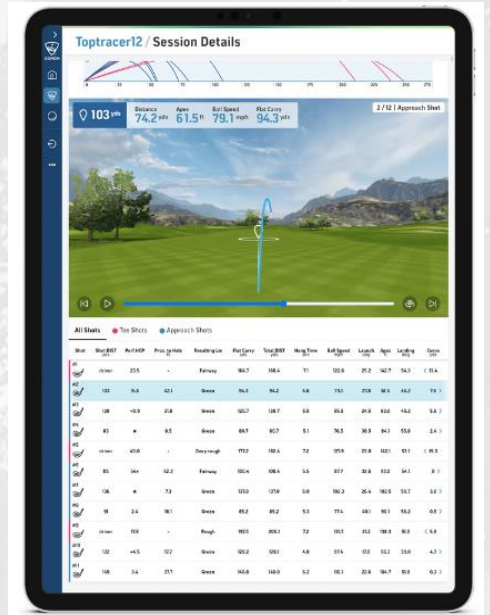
Toptracer12 / Session Details

103 yds

Distance 74.2 yds

Apex 61.5 ft

Ball Speed 79.1 mph

Flat Carry 94.3 yds

2 / 12 | Approach Shot

All Shots

Tee Shots

Approach Shots

| Shot | Shot DIST | Perf/HCP | Prox. to Hole | Resulting Lie | Flat Carry | Total DIST | Hang Time | Ball Speed | Launch | Landing | Curve |
|---|---|---|---|---|---|---|---|---|---|---|---|
| #1 | driver | 23.5 | - | Fairway | 184.7 | 198.4 | 7.1 | 122.6 | 25.2 | 14.2 | 11.4 |
| #2 | 103 | 15.0 | 42.1 | Green | 94.3 | 94.3 | 4.6 | 79.1 | 27.8 | 18.5 | 7.4 |
| #3 | 128 | +0.9 | 21.8 | Green | 120.7 | 128.7 | 5.6 | 95.8 | 21.5 | 63.2 | 7.8 |
| #4 | 83 | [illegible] | 8.5 | Green | 69.7 | 80.7 | 5.1 | 74.5 | 30.3 | 54.1 | 5.8 |
| #5 | driver | 43.8 | - | Deep rough | 177.0 | 182.6 | 7.2 | 129.9 | 21.9 | 42.1 | 15.3 |
| #6 | 156 | 5+ | 52.2 | Fairway | 120.4 | 108.6 | 5.5 | 87.7 | 32.8 | 53.7 | 3.2 |
| #7 | 136 | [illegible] | 7.3 | Green | 120.0 | 137.6 | 5.6 | 92.3 | 25.4 | 62.5 | 2.1 |
| #8 | 91 | 2.4 | 18.1 | Green | 85.2 | 85.2 | 5.3 | 77.4 | 41.1 | 54.1 | 1.3 |
| #9 | driver | 17.4 | - | Rough | 192.5 | 203.1 | 7.2 | 133.7 | 21.3 | 38.3 | 5.6 |
| #10 | 122 | +4.5 | 17.2 | Green | 120.2 | 120.2 | 4.8 | 97.4 | 17.2 | 50.4 | 4.7 |
| #11 | 138 | 3.4 | 27.7 | Green | 147.0 | 140.0 | 5.2 | 101.1 | 22.6 | 59.7 | 2.9 |